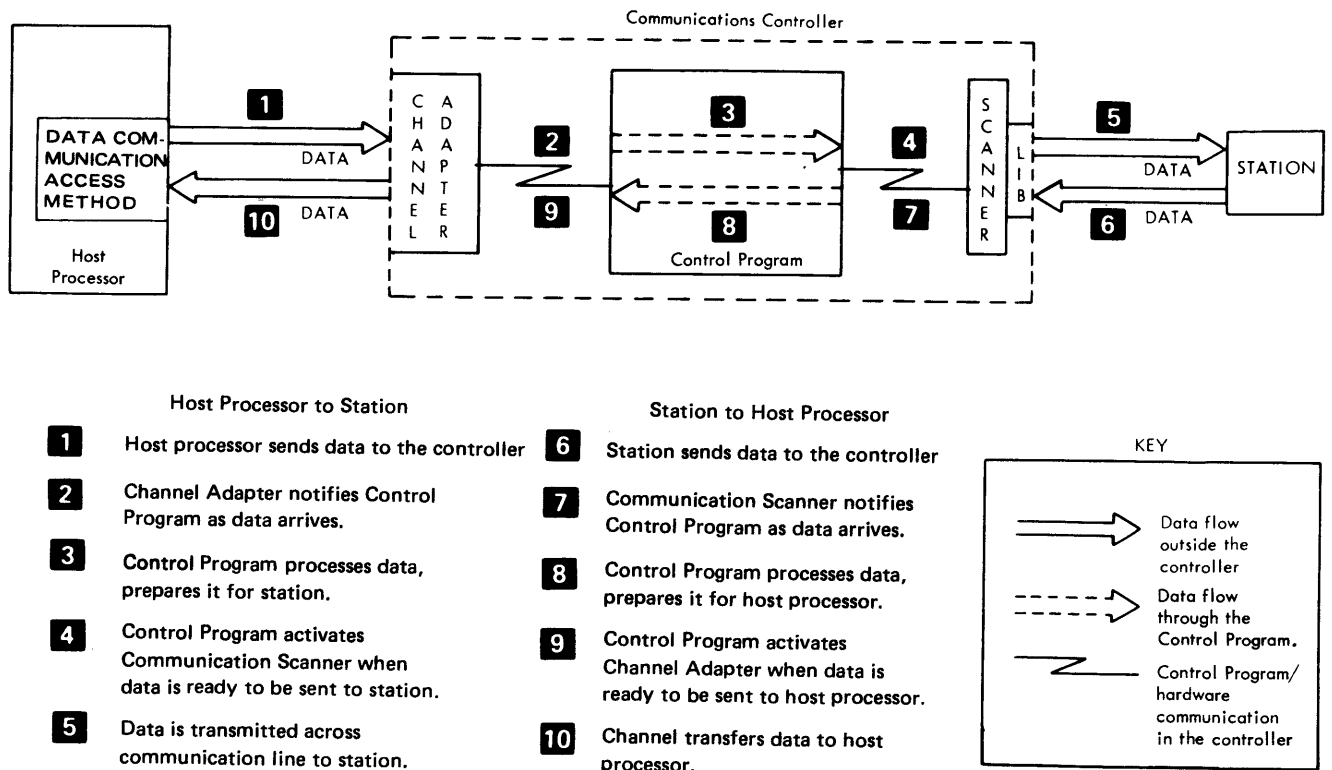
Communications Controller

DATA COMMUNICATION ACCESS METHOD

Host Processor

1
DATA

10
DATA

CHANNEL

ADAPTER

2

9

3

8
Control Program

4

7

SCANNER

LIB

5
DATA

6
DATA

STATION

Host Processor to Station

1 Host processor sends data to the controller

2 Channel Adapter notifies Control Program as data arrives.

3 Control Program processes data, prepares it for station.

4 Control Program activates Communication Scanner when data is ready to be sent to station.

5 Data is transmitted across communication line to station.

Station to Host Processor

6 Station sends data to the controller

7 Communication Scanner notifies Control Program as data arrives.

8 Control Program processes data, prepares it for host processor.

9 Control Program activates Channel Adapter when data is ready to be sent to host processor.

10 Channel transfers data to host processor.

KEY

Data flow outside the controller

Data flow through the Control Program.

Control Program/ hardware communication in the controller